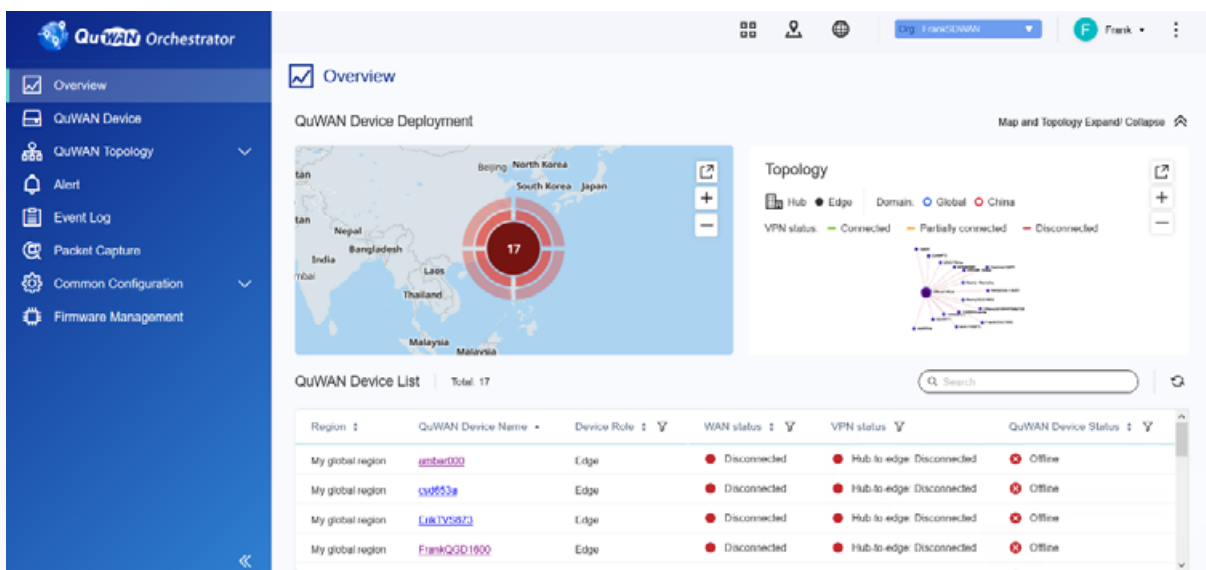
QuWAN Orchestrator

Overview
QuWAN Device
QuWAN Topology
Alert
Event Log
Packet Capture
Common Configuration
Firmware Management

«

Org: FrankSDWAN
F Frank

Overview

QuWAN Device Deployment

Map and Topology Expand/ Collapse

tan
Beijing North Korea
South Korea Japan
tan
Nepal
Bangladesh
India
mbai
Laos
Thailand
Malaysia
Malaysia
17

Topology
Hub Edge Domain: Global China
VPN status: Connected Partially connected Disconnected

QuWAN Device List | Total: 17

Search

| Region | QuWAN Device Name | Device Role | WAN status | VPN status | QuWAN Device Status |
|---|---|---|---|---|---|
| My global region | amber000 | Edge | Disconnected | Hub-to-edge: Disconnected | Offline |
| My global region | cvd653a | Edge | Disconnected | Hub-to-edge: Disconnected | Offline |
| My global region | ErikTVS873 | Edge | Disconnected | Hub-to-edge: Disconnected | Offline |
| My global region | FrankQGD1600 | Edge | Disconnected | Hub-to-edge: Disconnected | Offline |